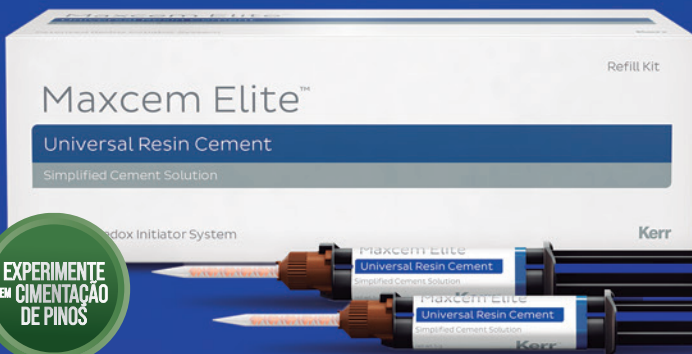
Refill Kit

Maxcem Elite™

Universal Resin Cement

Simplified Cement Solution

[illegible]dox Initiator System

Kerr

Maxcem Elite
Universal Resin Cement
Simplified Cement Solution

Maxcem Elite
Universal Resin Cement
Simplified Cement Solution
Kerr

EXPERIMENTE EM CIMENTAÇÃO DE PINOS